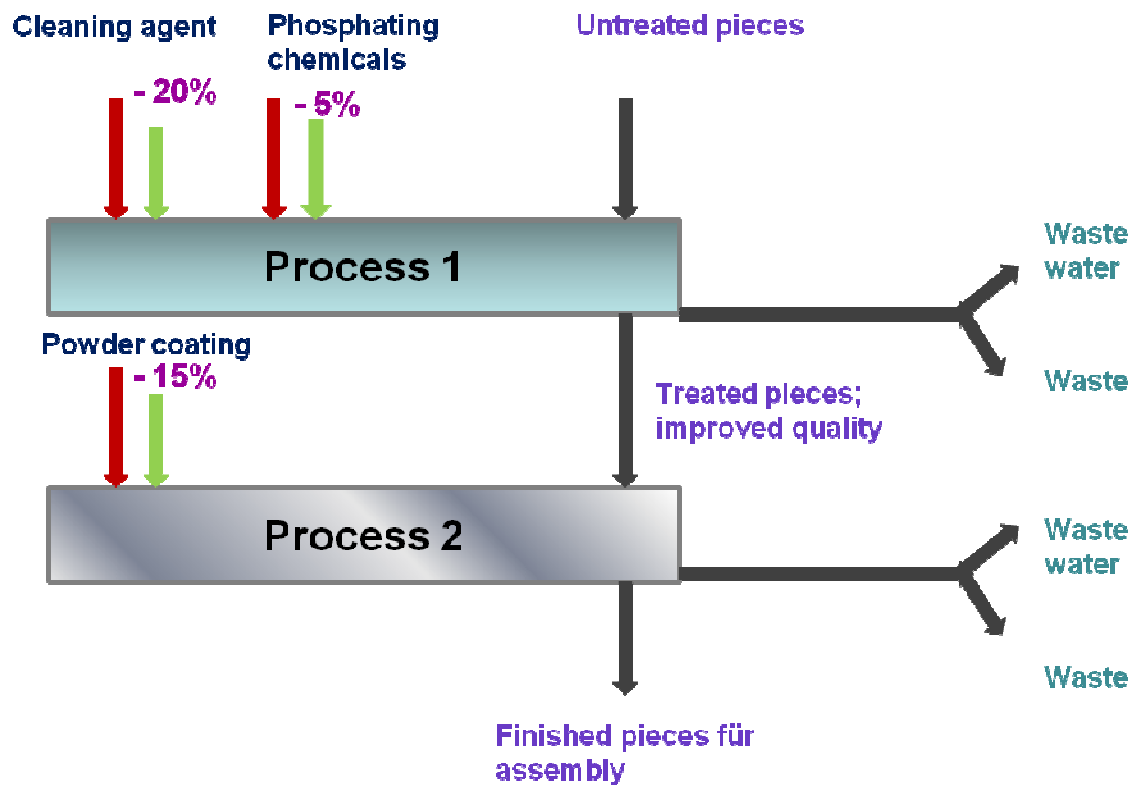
Cleaning agent

- 20%

Phosphating chemicals

- 5%

Untreated pieces

Process 1

Waste water

Waste

Powder coating

- 15%

Treated pieces; improved quality

Process 2

Waste water

Waste

Finished pieces für assembly